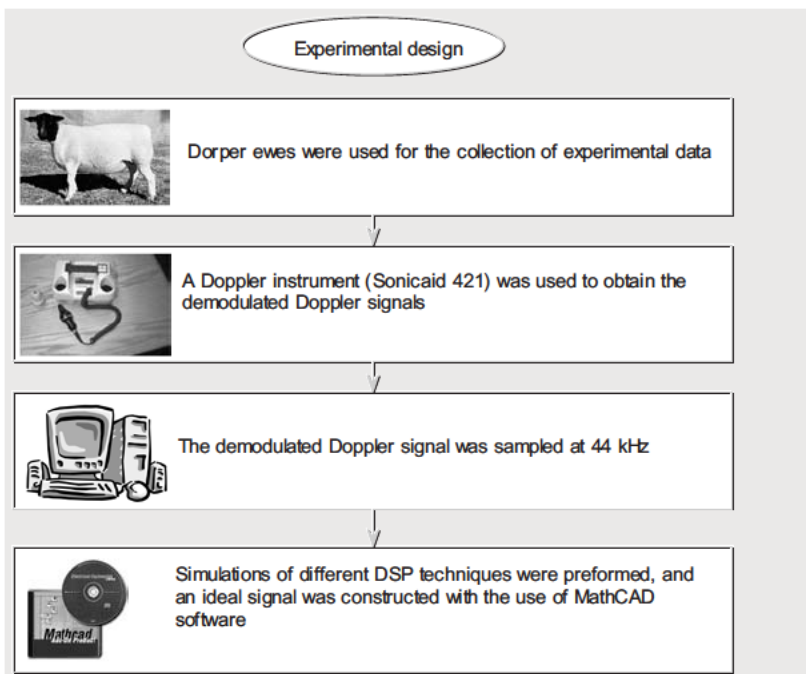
Experimental design

Dorper ewes were used for the collection of experimental data

A Doppler instrument (Sonicaid 421) was used to obtain the demodulated Doppler signals

The demodulated Doppler signal was sampled at 44 kHz

Simulations of different DSP techniques were preformed, and an ideal signal was constructed with the use of MathCAD software

Mathcad